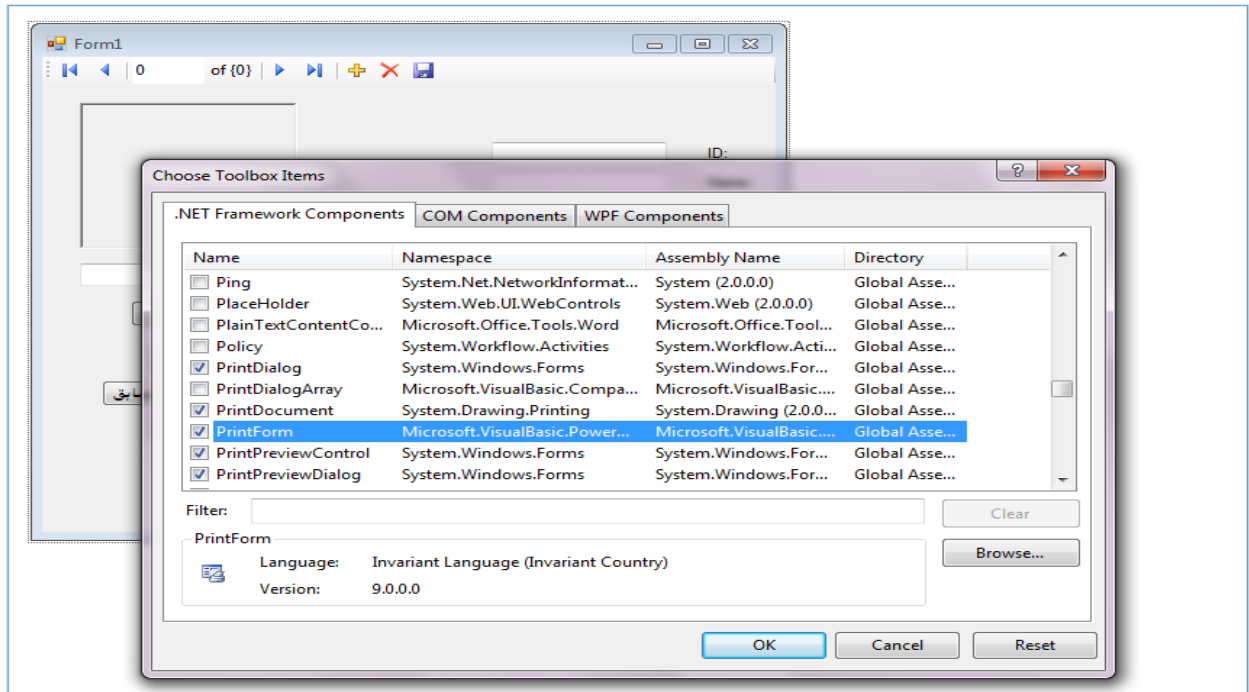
Form1

0 of {0}

ID:

سابق

Choose Toolbox Items

.NET Framework Components | COM Components | WPF Components

| Name | Namespace | Assembly Name | Directory |
|---|---|---|---|
| Ping | System.Net.NetworkInformat... | System (2.0.0.0) | Global Asse... |
| PlaceHolder | System.Web.UI.WebControls | System.Web (2.0.0.0) | Global Asse... |
| PlainTextContentCo... | Microsoft.Office.Tools.Word | Microsoft.Office.Tool... | Global Asse... |
| Policy | System.Workflow.Activities | System.Workflow.Acti... | Global Asse... |
| PrintDialog | System.Windows.Forms | System.Windows.For... | Global Asse... |
| PrintDialogArray | Microsoft.VisualBasic.Compa... | Microsoft.VisualBasic.... | Global Asse... |
| PrintDocument | System.Drawing.Printing | System.Drawing (2.0.0... | Global Asse... |
| PrintForm | Microsoft.VisualBasic.Power... | Microsoft.VisualBasic.... | Global Asse... |
| PrintPreviewControl | System.Windows.Forms | System.Windows.For... | Global Asse... |
| PrintPreviewDialog | System.Windows.Forms | System.Windows.For... | Global Asse... |

Filter:

Clear

PrintForm

Language: Invariant Language (Invariant Country)

Version: 9.0.0.0

Browse...

OK Cancel Reset